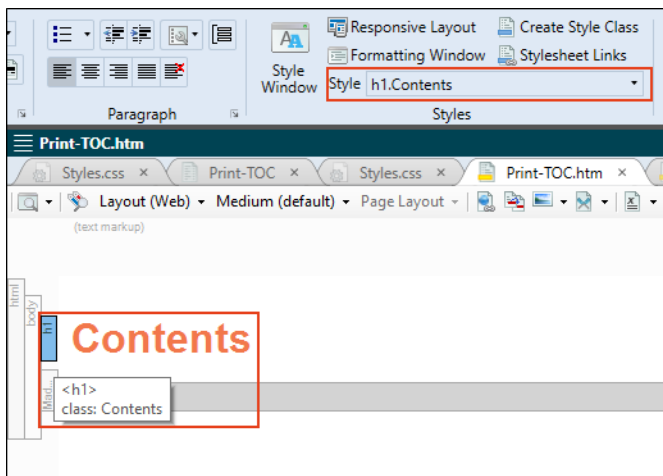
Style Window

Responsive Layout
Formatting Window
Create Style Class
Stylesheet Links
Style h1.Contents

Paragraph
Styles

Print-TOC.htm

Styles.css ×
Print-TOC ×
Styles.css ×
Print-TOC.htm ×

Layout (Web) ▾ Medium (default) ▾ Page Layout ▾

(text markup)

html
body
h1
Mad...

Contents

<h1>
class: Contents